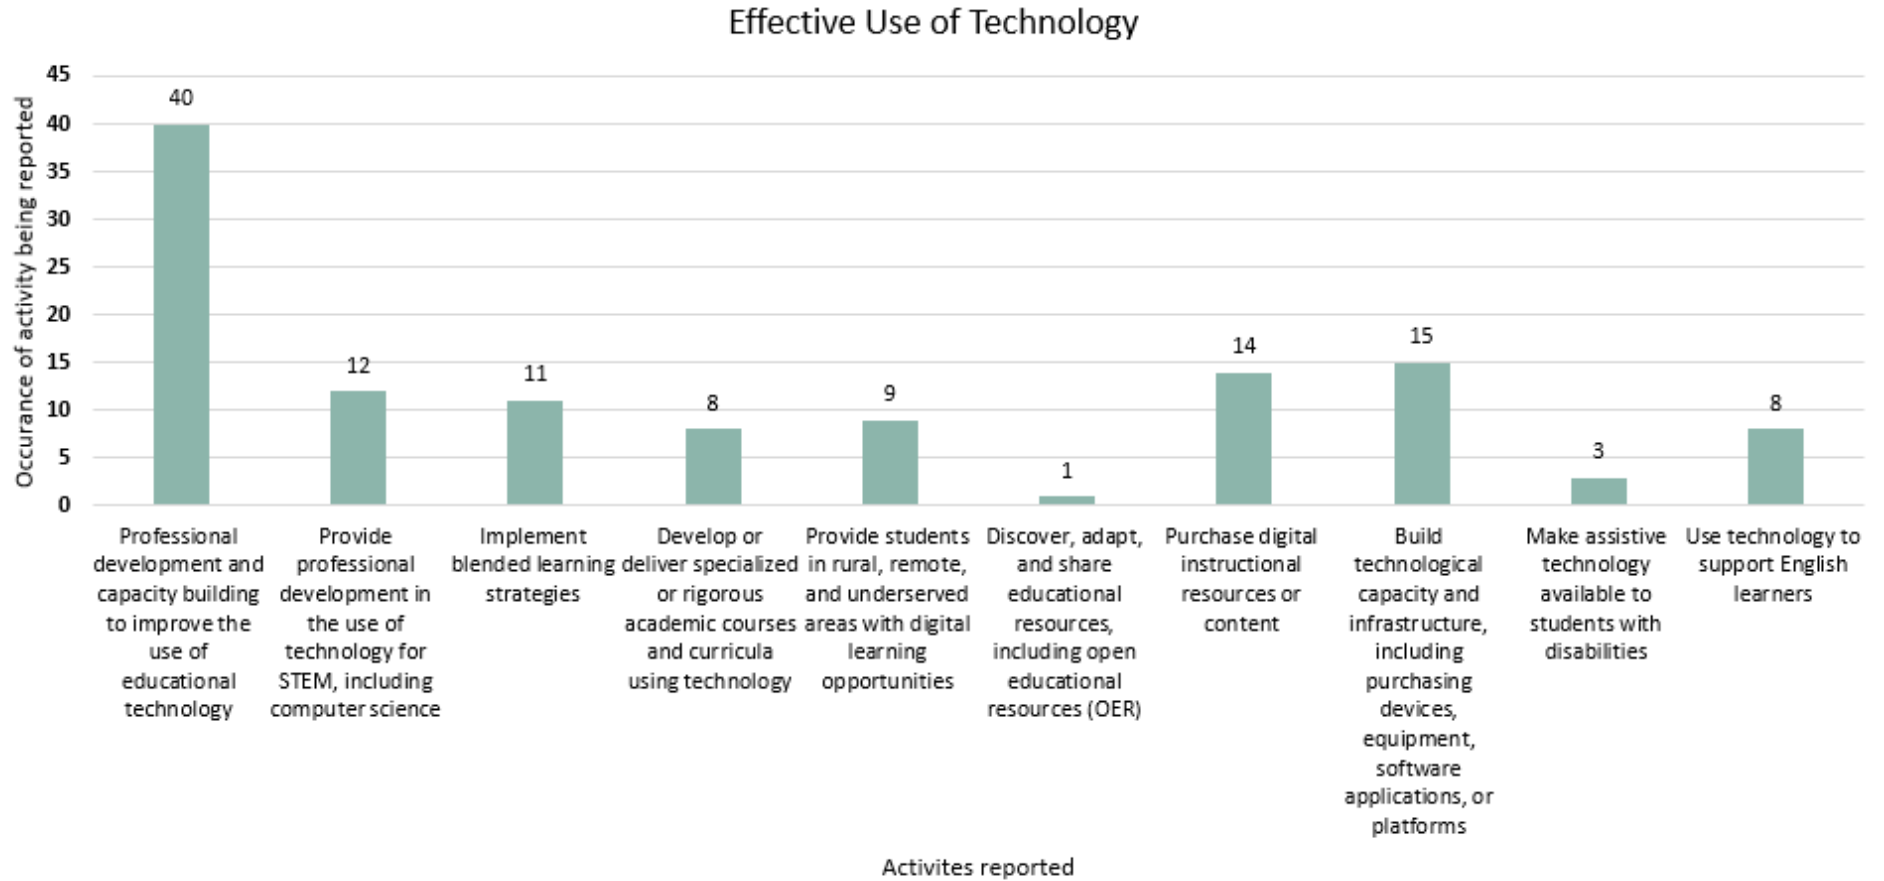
Effective Use of Technology

Occurance of activity being reported

45
40
35
30
25
20
15
10
5
0

40
12
11
8
9
1
14
15
3
8

Professional development and capacity building to improve the use of educational technology

Provide professional development in the use of technology for STEM, including computer science

Implement blended learning strategies

Develop or deliver specialized or rigorous academic courses and curricula using technology

Provide students in rural, remote, and underserved areas with digital learning opportunities

Discover, adapt, and share educational resources, including open educational resources (OER)

Purchase digital instructional resources or content

Build technological capacity and infrastructure, including purchasing devices, equipment, software applications, or platforms

Make assistive technology available to students with disabilities

Use technology to support English learners

Activites reported